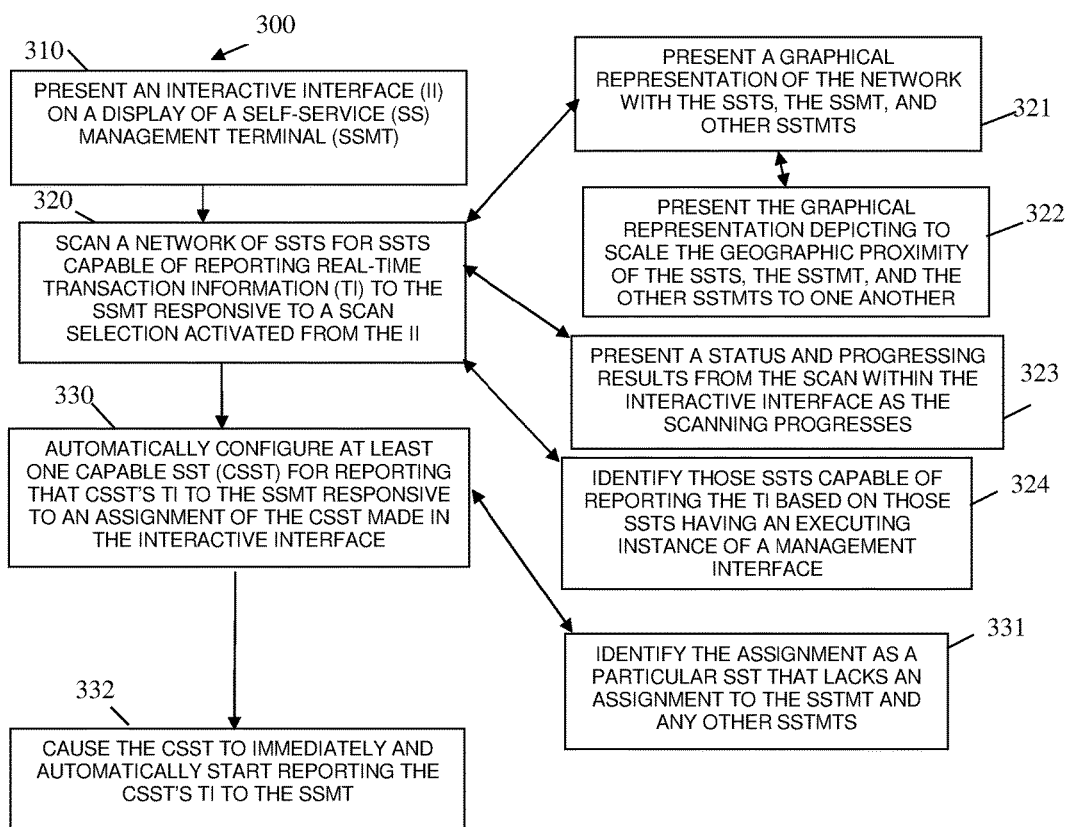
300

310

PRESENT AN INTERACTIVE INTERFACE (II) ON A DISPLAY OF A SELF-SERVICE (SS) MANAGEMENT TERMINAL (SSMT)

320

SCAN A NETWORK OF SSTS FOR SSTS CAPABLE OF REPORTING REAL-TIME TRANSACTION INFORMATION (TI) TO THE SSMT RESPONSIVE TO A SCAN SELECTION ACTIVATED FROM THE II

330

AUTOMATICALLY CONFIGURE AT LEAST ONE CAPABLE SST (CSST) FOR REPORTING THAT CSST'S TI TO THE SSMT RESPONSIVE TO AN ASSIGNMENT OF THE CSST MADE IN THE INTERACTIVE INTERFACE

332

CAUSE THE CSST TO IMMEDIATELY AND AUTOMATICALLY START REPORTING THE CSST'S TI TO THE SSMT

PRESENT A GRAPHICAL REPRESENTATION OF THE NETWORK WITH THE SSTS, THE SSMT, AND OTHER SSTMTS

321

PRESENT THE GRAPHICAL REPRESENTATION DEPICTING TO SCALE THE GEOGRAPHIC PROXIMITY OF THE SSTS, THE SSTMT, AND THE OTHER SSTMTS TO ONE ANOTHER

322

PRESENT A STATUS AND PROGRESSING RESULTS FROM THE SCAN WITHIN THE INTERACTIVE INTERFACE AS THE SCANNING PROGRESSES

323

IDENTIFY THOSE SSTS CAPABLE OF REPORTING THE TI BASED ON THOSE SSTS HAVING AN EXECUTING INSTANCE OF A MANAGEMENT INTERFACE

324

IDENTIFY THE ASSIGNMENT AS A PARTICULAR SST THAT LACKS AN ASSIGNMENT TO THE SSTMT AND ANY OTHER SSTMTS

331